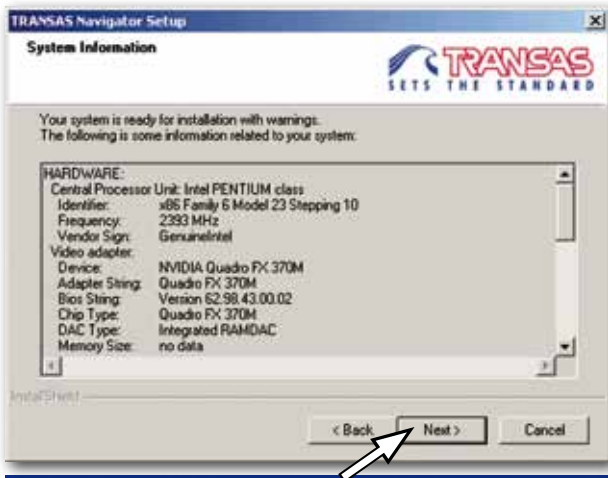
TRANSAS Navigator Setup

System Information

TRANSAS
SETS THE STANDARD

Your system is ready for installation with warnings.
The following is some information related to your system:

| | |
|---|---|
| HARDWARE: | |
| Central Processor Unit: Intel PENTIUM class | |
| Identifier: | x86 Family 6 Model 23 Stepping 10 |
| Frequency: | 2393 MHz |
| Vendor Sign: | GenuineIntel |
| Video adapter: | |
| Device: | NVIDIA Quadro FX 370M |
| Adapter String: | Quadro FX 370M |
| Bios String: | Version 62.98.43.00.02 |
| Chip Type: | Quadro FX 370M |
| DAC Type: | Integrated RAMDAC |
| Memory Size: | no data |

InstallShield

< Back
Next >
Cancel